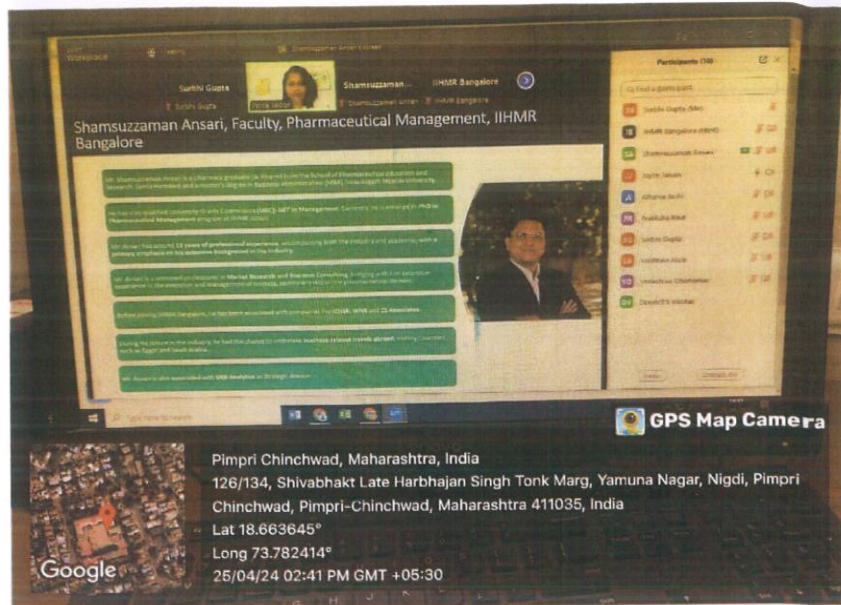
Workspace

Surbhi Gupta

Shamsuzzaman...

IIHMR Bangalore

Surbhi Gupta

Shamsuzzaman Ansari

IIHMR Bangalore

Shamsuzzaman Ansari, Faculty, Pharmaceutical Management, IIHMR Bangalore

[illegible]

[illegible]

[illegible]

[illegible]

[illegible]

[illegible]

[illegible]

Participants (10)

Find a participant

Surbhi Gupta (Me)

IIHMR Bangalore (Host)

Shamsuzzaman Ansari

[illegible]

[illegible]

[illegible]

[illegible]

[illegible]

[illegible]

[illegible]

Type here to search

GPS Map Camera

Pimpri Chinchwad, Maharashtra, India

126/134, Shivabhakt Late Harbhajan Singh Tonk Marg, Yamuna Nagar, Nigdi, Pimpri Chinchwad, Pimpri-Chinchwad, Maharashtra 411035, India

Lat 18.663645°

Long 73.782414°

25/04/24 02:41 PM GMT +05:30

Google